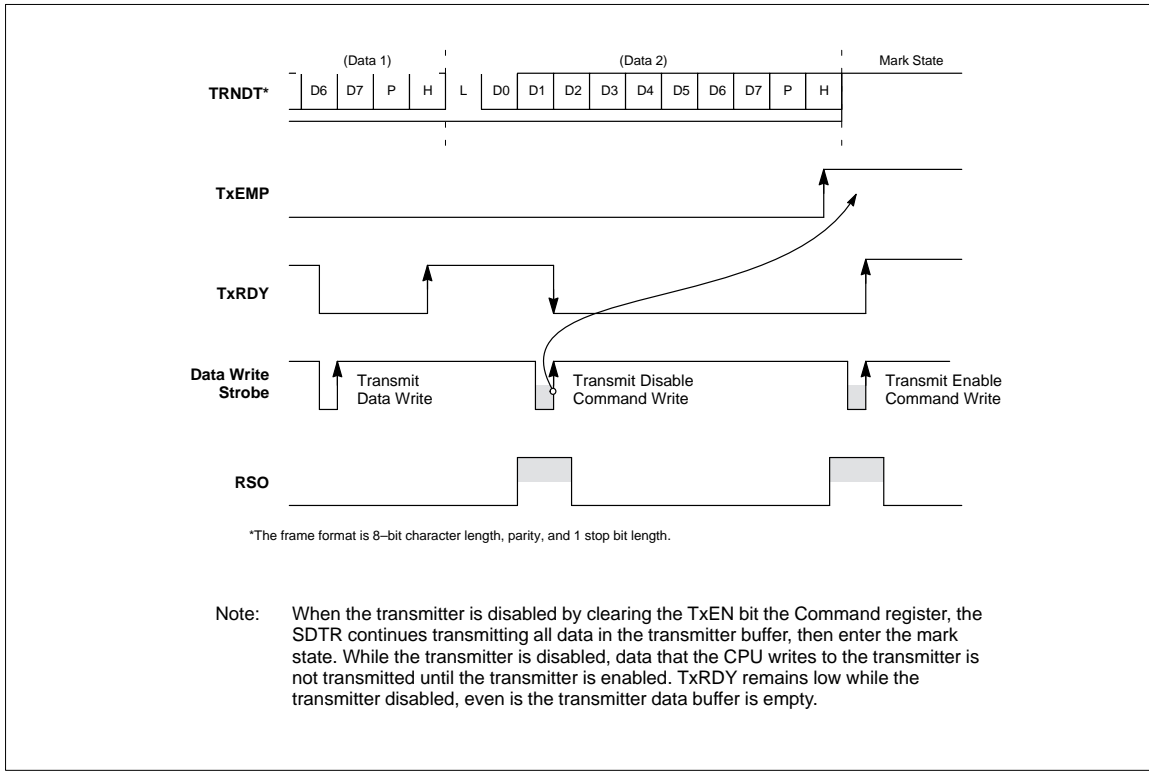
(Data 1)

(Data 2)

Mark State

TRNDT*

D6 D7 P H L D0 D1 D2 D3 D4 D5 D6 D7 P H

TxEMP

TxRDY

Data Write Strobe

Transmit Data Write

Transmit Disable Command Write

Transmit Enable Command Write

RSO

*The frame format is 8–bit character length, parity, and 1 stop bit length.

Note: When the transmitter is disabled by clearing the TxEN bit the Command register, the SDTR continues transmitting all data in the transmitter buffer, then enter the mark state. While the transmitter is disabled, data that the CPU writes to the transmitter is not transmitted until the transmitter is enabled. TxRDY remains low while the transmitter disabled, even is the transmitter data buffer is empty.